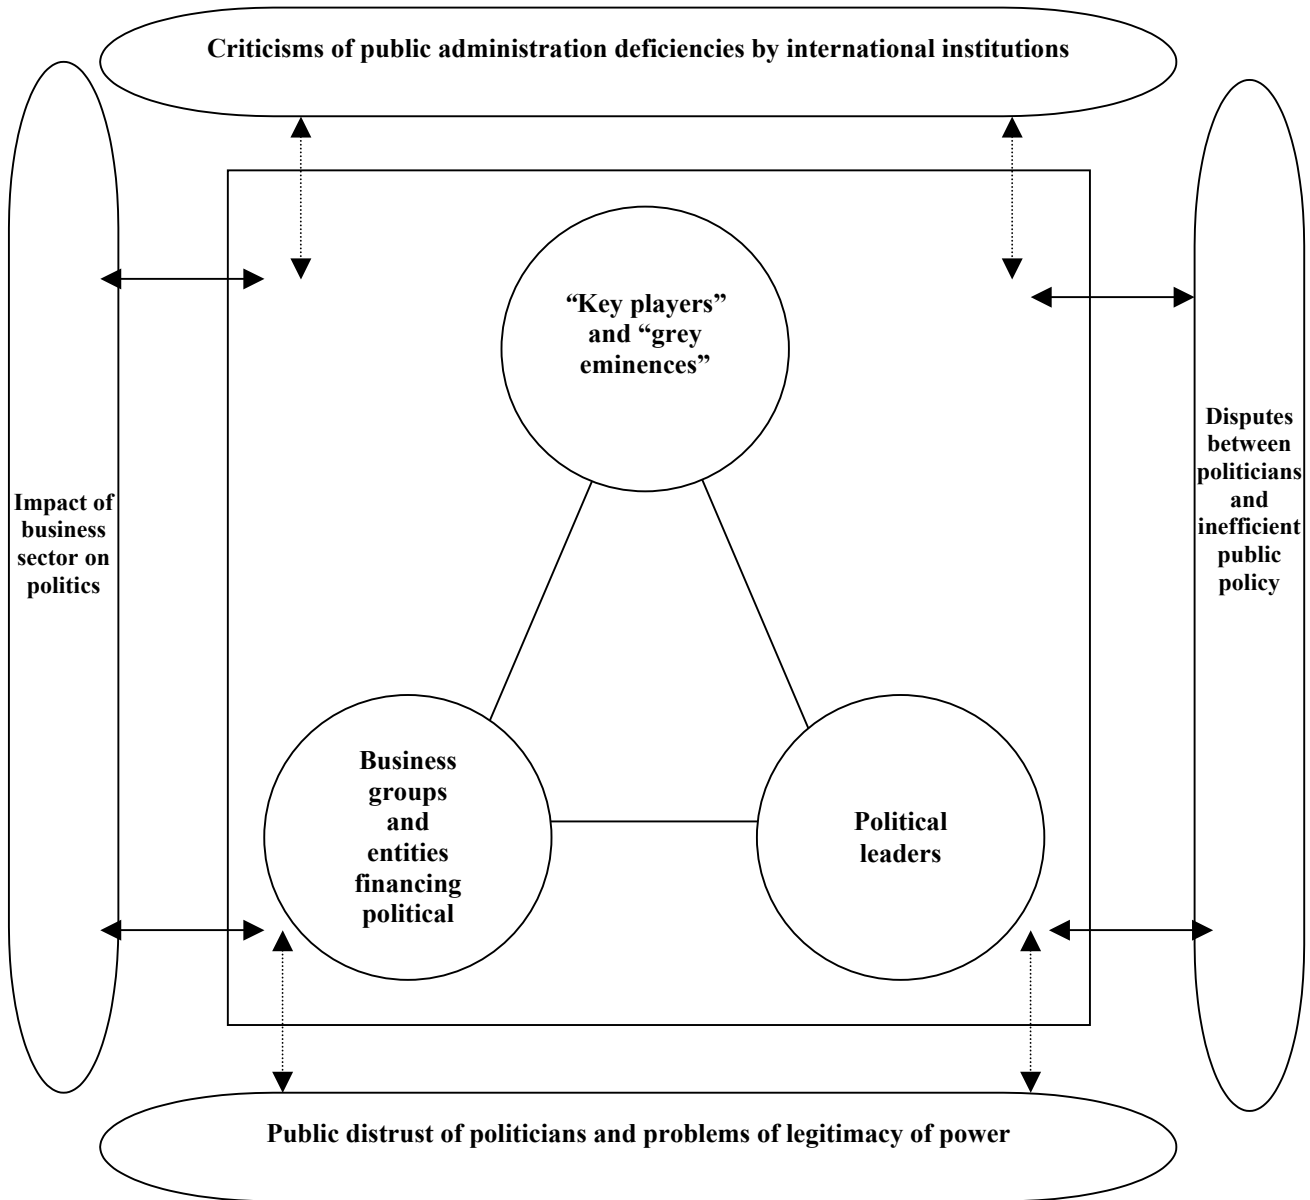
Criticisms of public administration deficiencies by international institutions

Impact of business sector on politics

“Key players” and “grey eminences”

Disputes between politicians and inefficient public policy

Business groups and entities financing political

Political leaders

Public distrust of politicians and problems of legitimacy of power